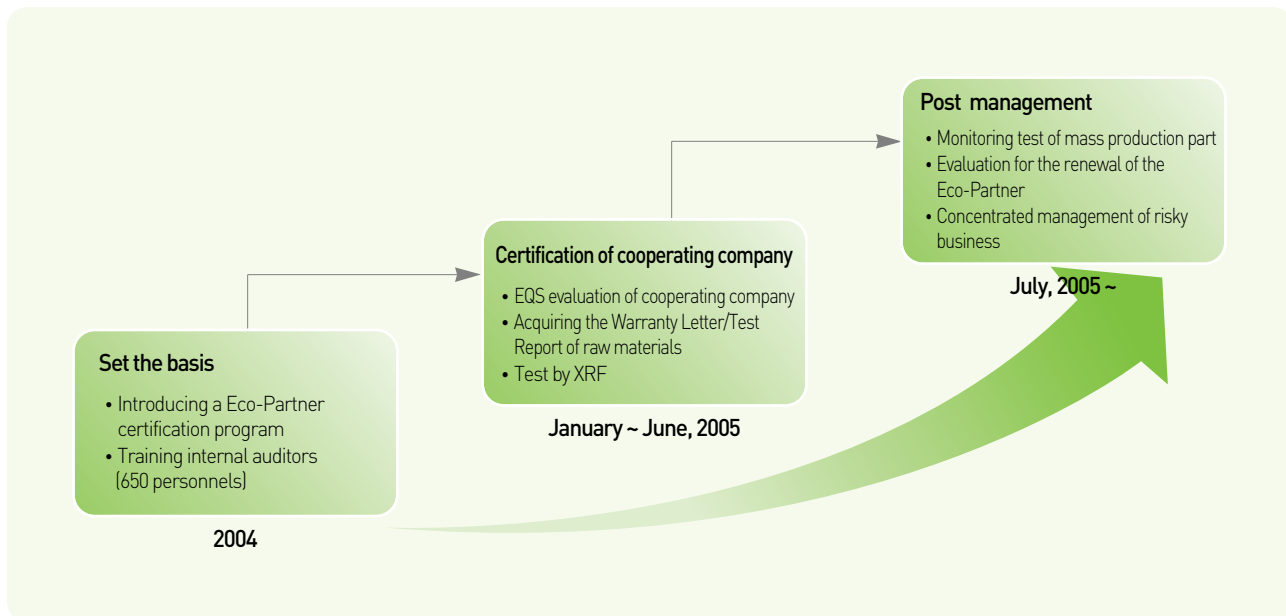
Set the basis

• Introducing a Eco-Partner certification program
• Training internal auditors (650 personnels)

2004

Certification of cooperating company

• EQS evaluation of cooperating company
• Acquiring the Warranty Letter/Test Report of raw materials
• Test by XRF

January ~ June, 2005

Post management

• Monitoring test of mass production part
• Evaluation for the renewal of the Eco-Partner
• Concentrated management of risky business

July, 2005 ~